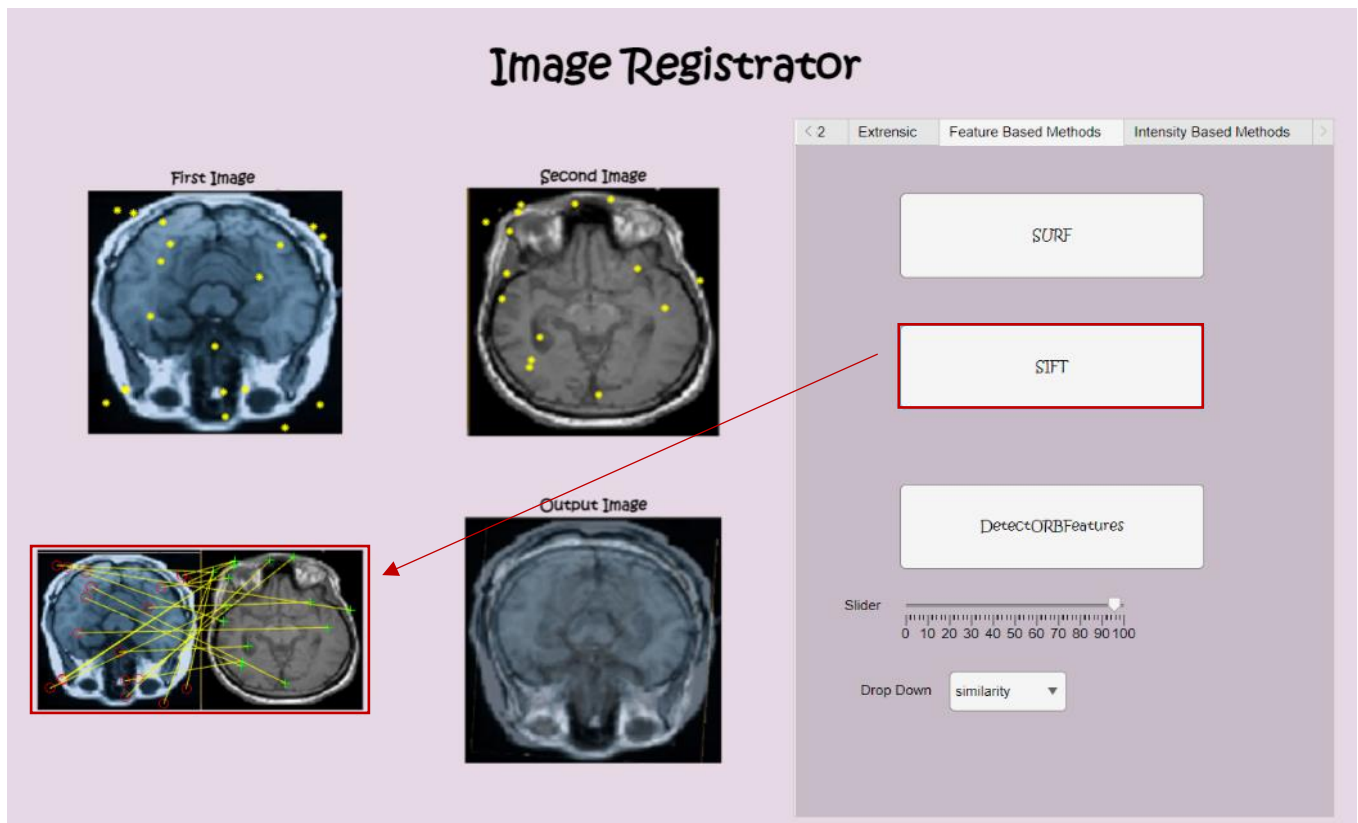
Image Registrator

First Image

Second Image

Output Image

< 2 | Extrensic | Feature Based Methods | Intensity Based Methods | >

SURF

SIFT

DetectORBFeatures

Slider

0 10 20 30 40 50 60 70 80 90 100

Drop Down

similarity